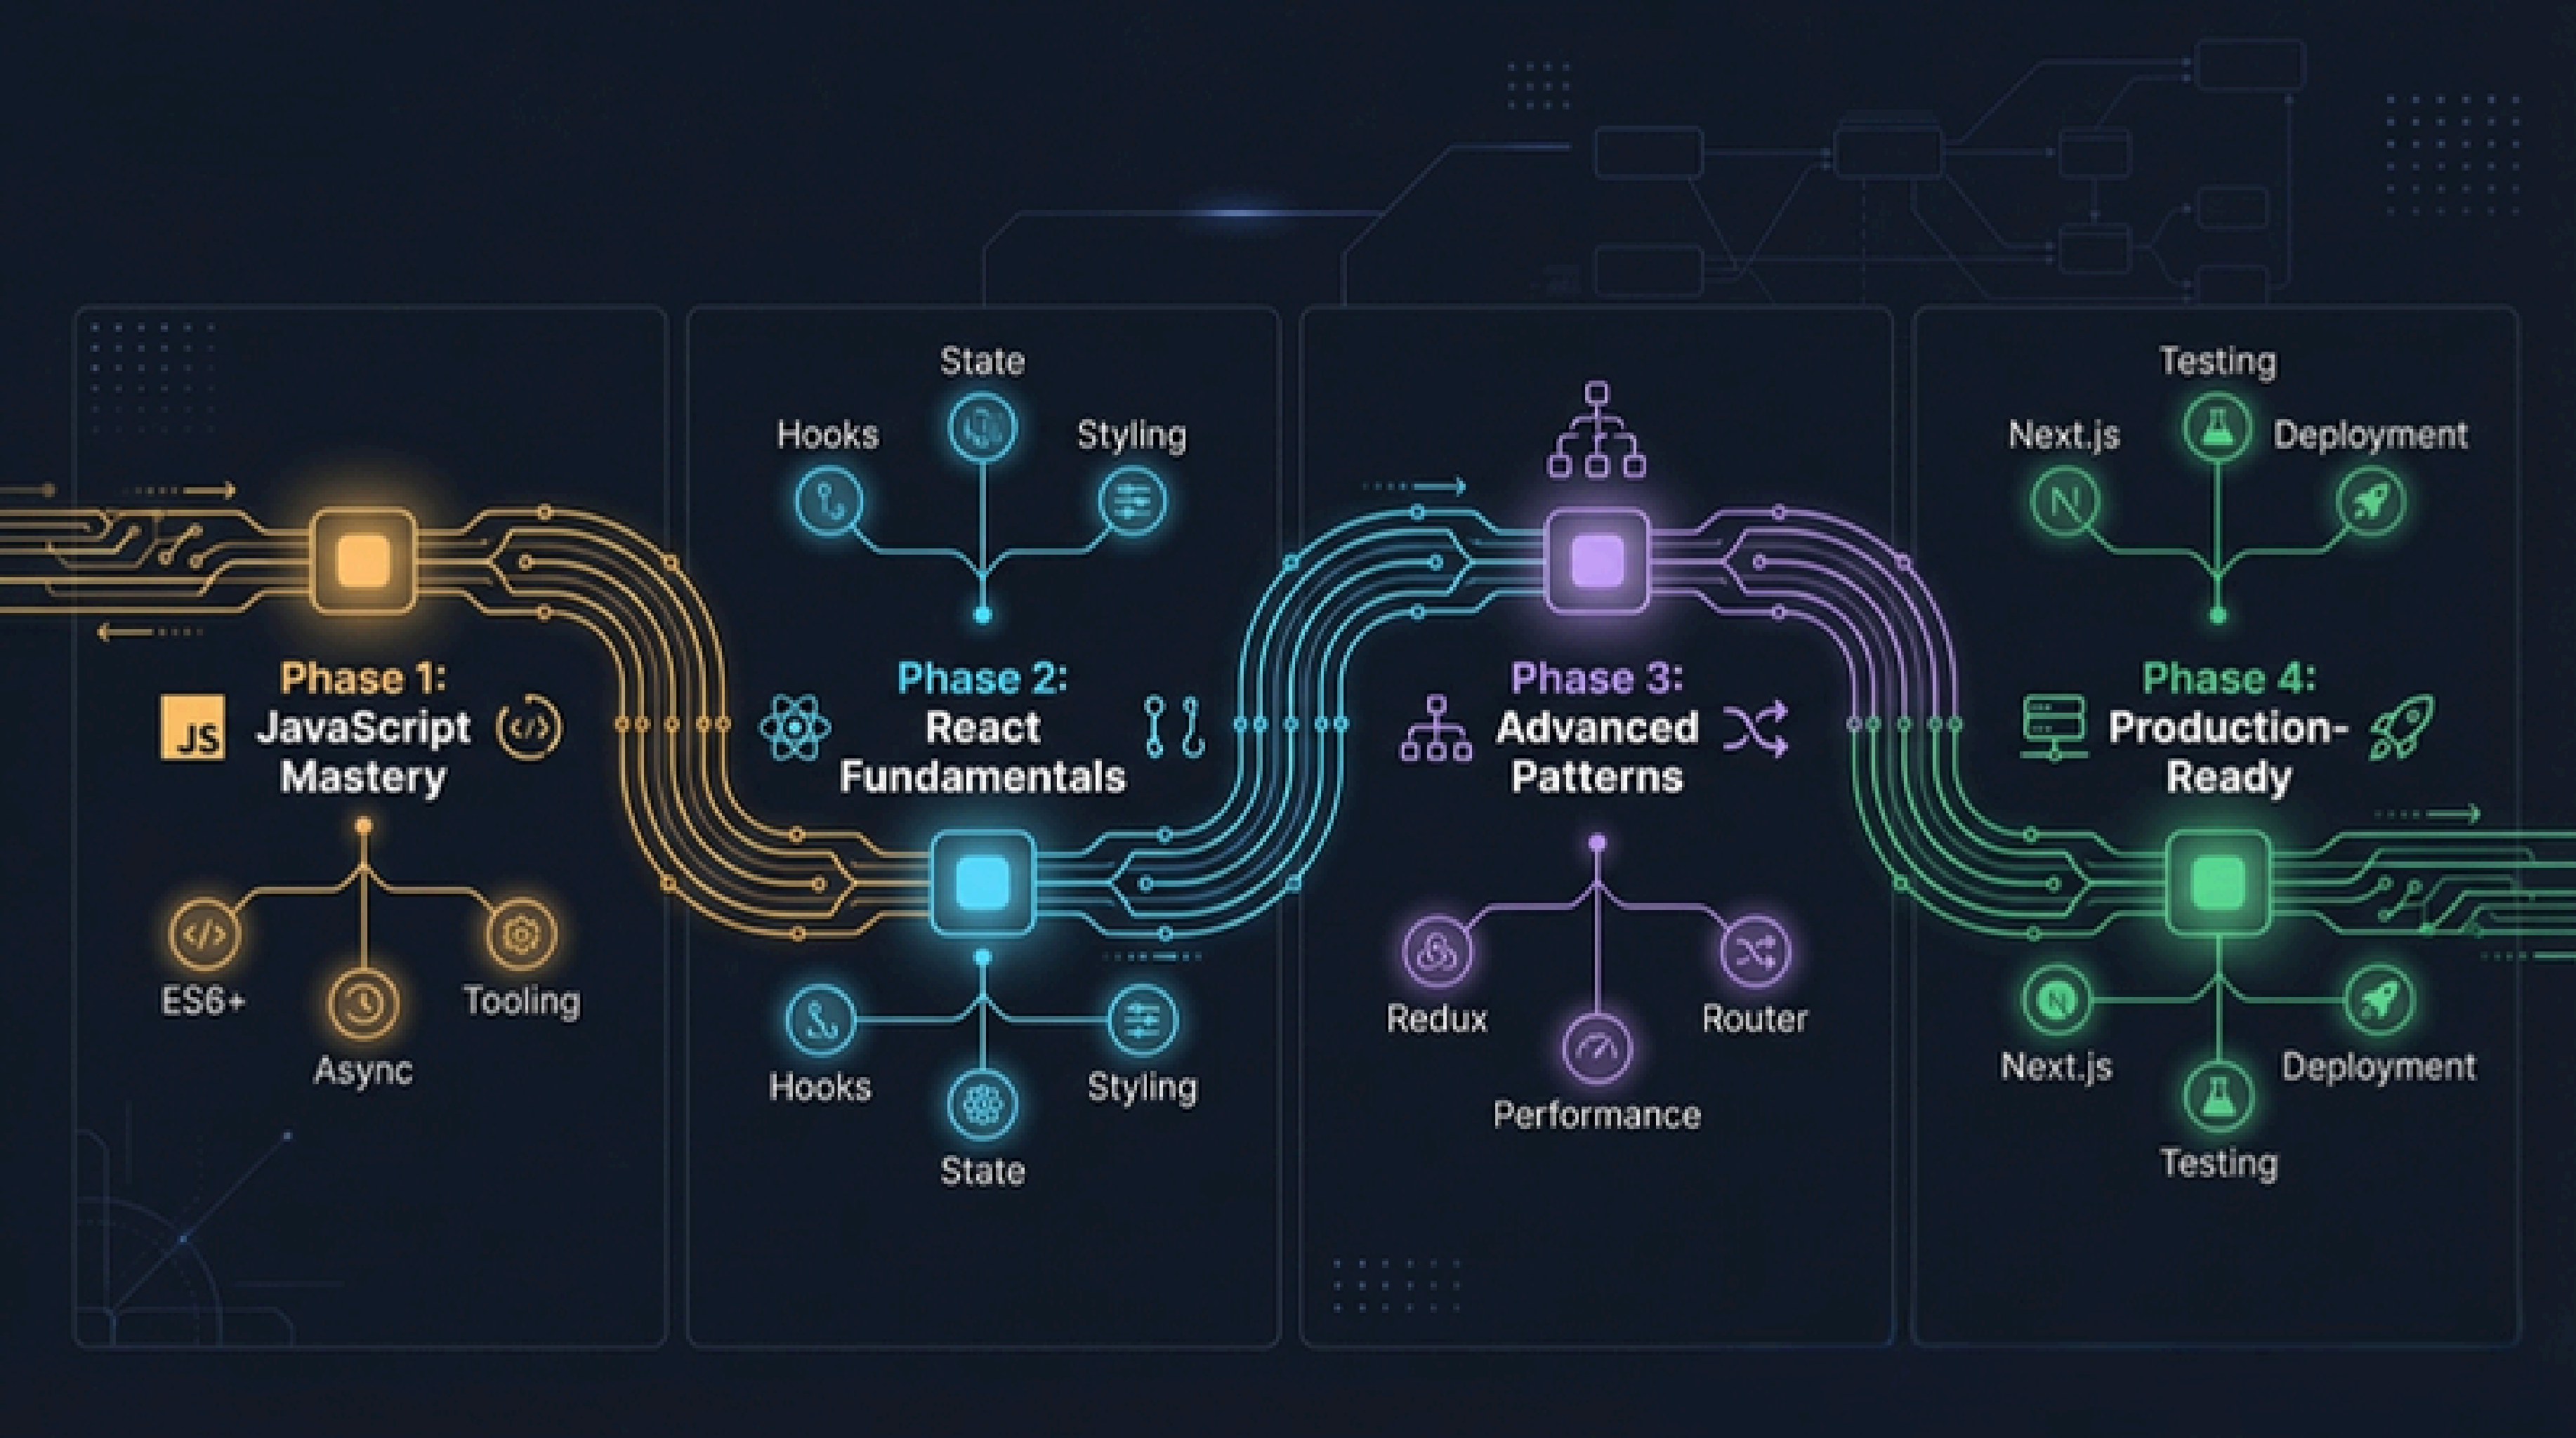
JS

Phase 1:
JavaScript
Mastery

ES6+
Async
Tooling

State
Hooks
Styling

Phase 2:
React
Fundamentals

Hooks
Styling
State

Phase 3:
Advanced
Patterns

Redux
Router
Performance

Testing
Next.js
Deployment

Phase 4:
Production-
Ready

Next.js
Deployment
Testing